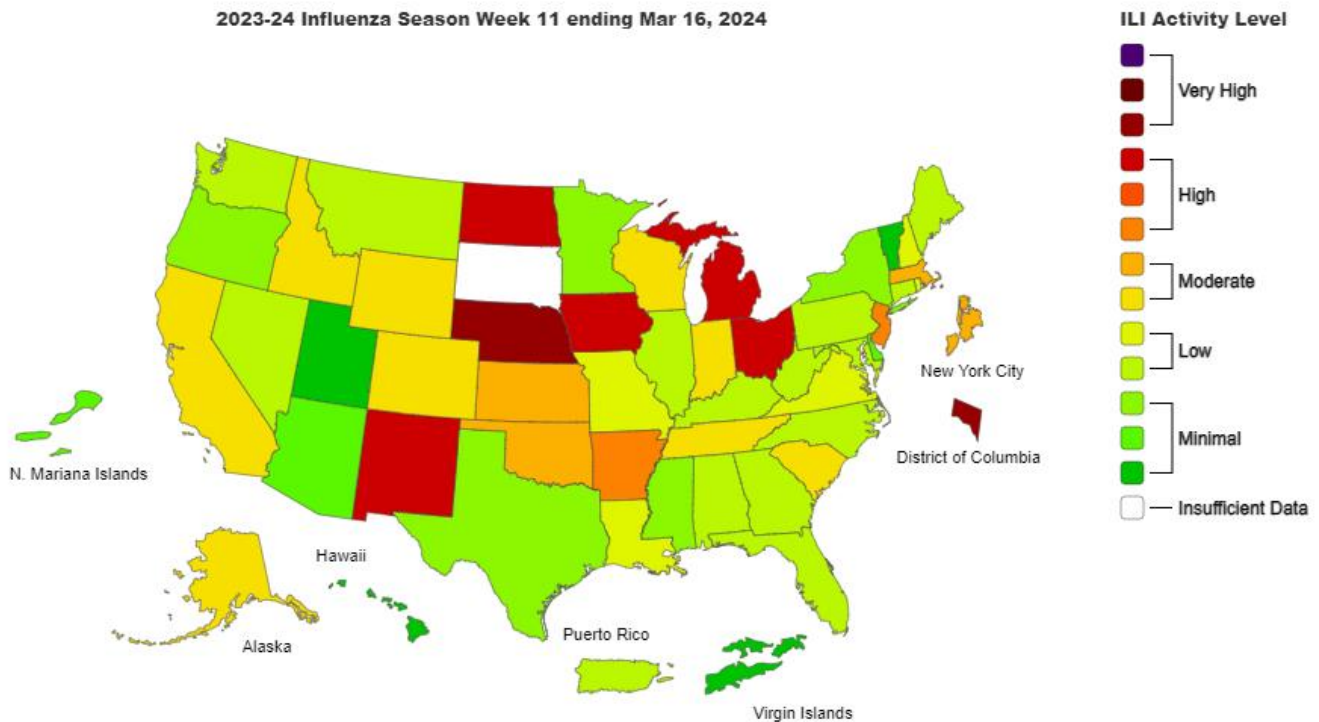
2023-24 Influenza Season Week 11 ending Mar 16, 2024

ILI Activity Level

Very High

High

Moderate

Low

Minimal

Insufficient Data

New York City

District of Columbia

N. Mariana Islands

Hawaii

Alaska

Puerto Rico

Virgin Islands